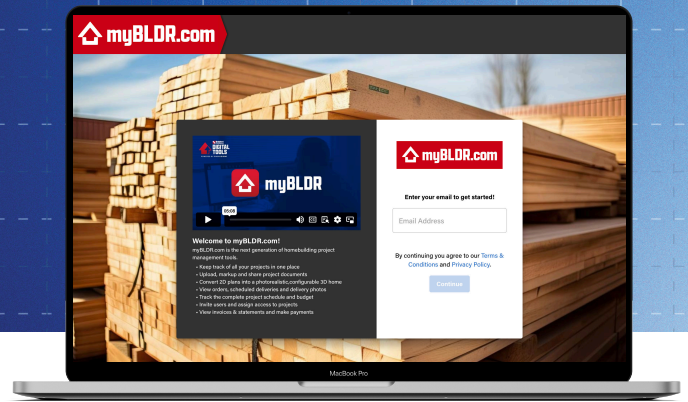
myBLDR.com

DIGITAL TOOLS

myBLDR

05:08

Welcome to myBLDR.com!

myBLDR.com is the next generation of homebuilding project management tools.

- Keep track of all your projects in one place
- Upload, markup and share project documents
- Convert 2D plans into a photorealistic,configurable 3D home
- View orders, scheduled deliveries and delivery photos
- Track the complete project schedule and budget
- Invite users and assign access to projects
- View invoices & statements and make payments

myBLDR.com

Enter your email to get started!

Email Address

By continuing you agree to our Terms & Conditions and Privacy Policy.

Continue

MacBook Pro